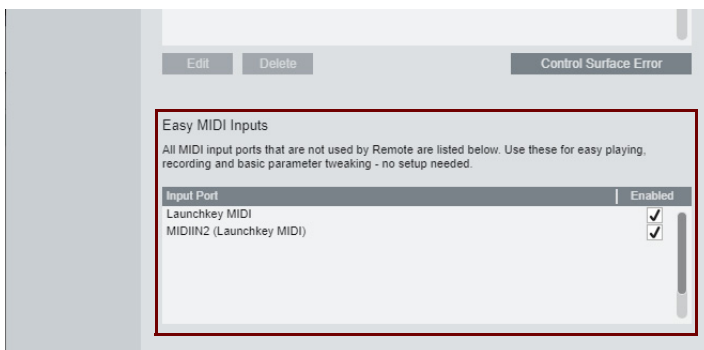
Edit Delete Control Surface Error

Easy MIDI Inputs

All MIDI input ports that are not used by Remote are listed below. Use these for easy playing, recording and basic parameter tweaking - no setup needed.

| Input Port | Enabled |
|---|---|
| Launchkey MIDI | ✓ |
| MIDIIN2 (Launchkey MIDI) | ✓ |